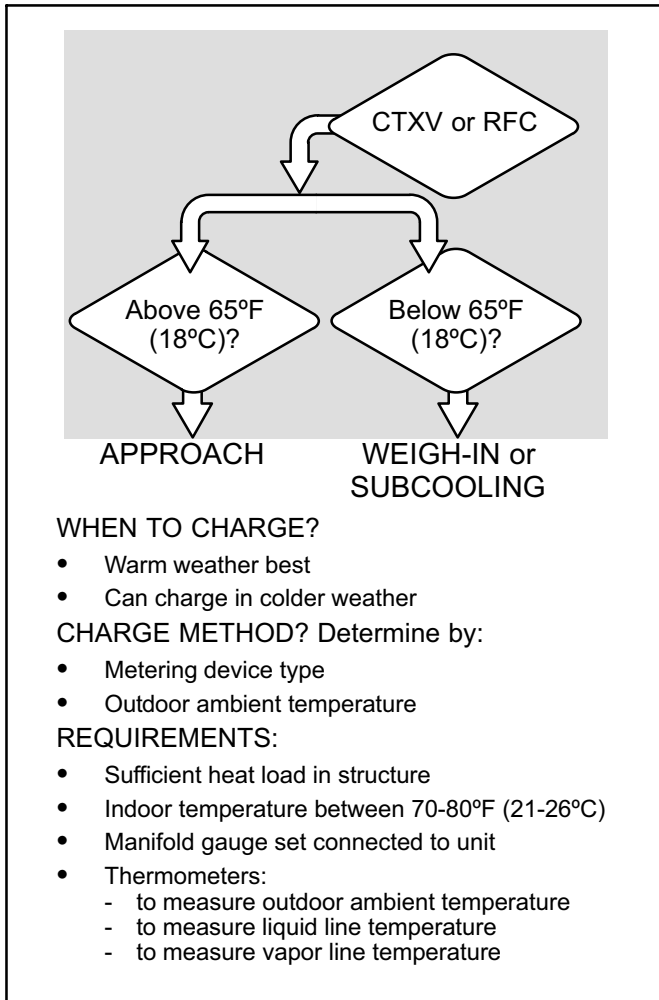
CTXV or RFC

Above 65ºF (18ºC)?

Below 65ºF (18ºC)?

APPROACH

WEIGH-IN or SUBCOOLING

WHEN TO CHARGE?

- Warm weather best
- Can charge in colder weather

CHARGE METHOD? Determine by:

- Metering device type
- Outdoor ambient temperature

REQUIREMENTS:

- Sufficient heat load in structure
- Indoor temperature between 70-80ºF (21-26ºC)
- Manifold gauge set connected to unit
- Thermometers:
  - to measure outdoor ambient temperature
  - to measure liquid line temperature
  - to measure vapor line temperature